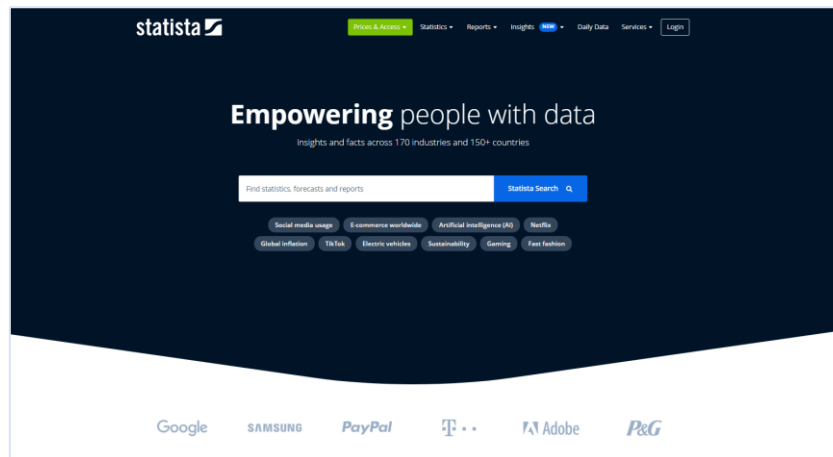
statista

Prices & Access ▾ Statistics ▾ Reports ▾ Insights NEW ▾ Daily Data Services ▾ Login

Empowering people with data

Insights and facts across 170 industries and 150+ countries

Find statistics, forecasts and reports

Statista Search

Social media usage E-commerce worldwide Artificial intelligence (AI) Netflix

Global inflation TikTok Electric vehicles Sustainability Gaming Fast fashion

Google SAMSUNG PayPal T · · Adobe P&G